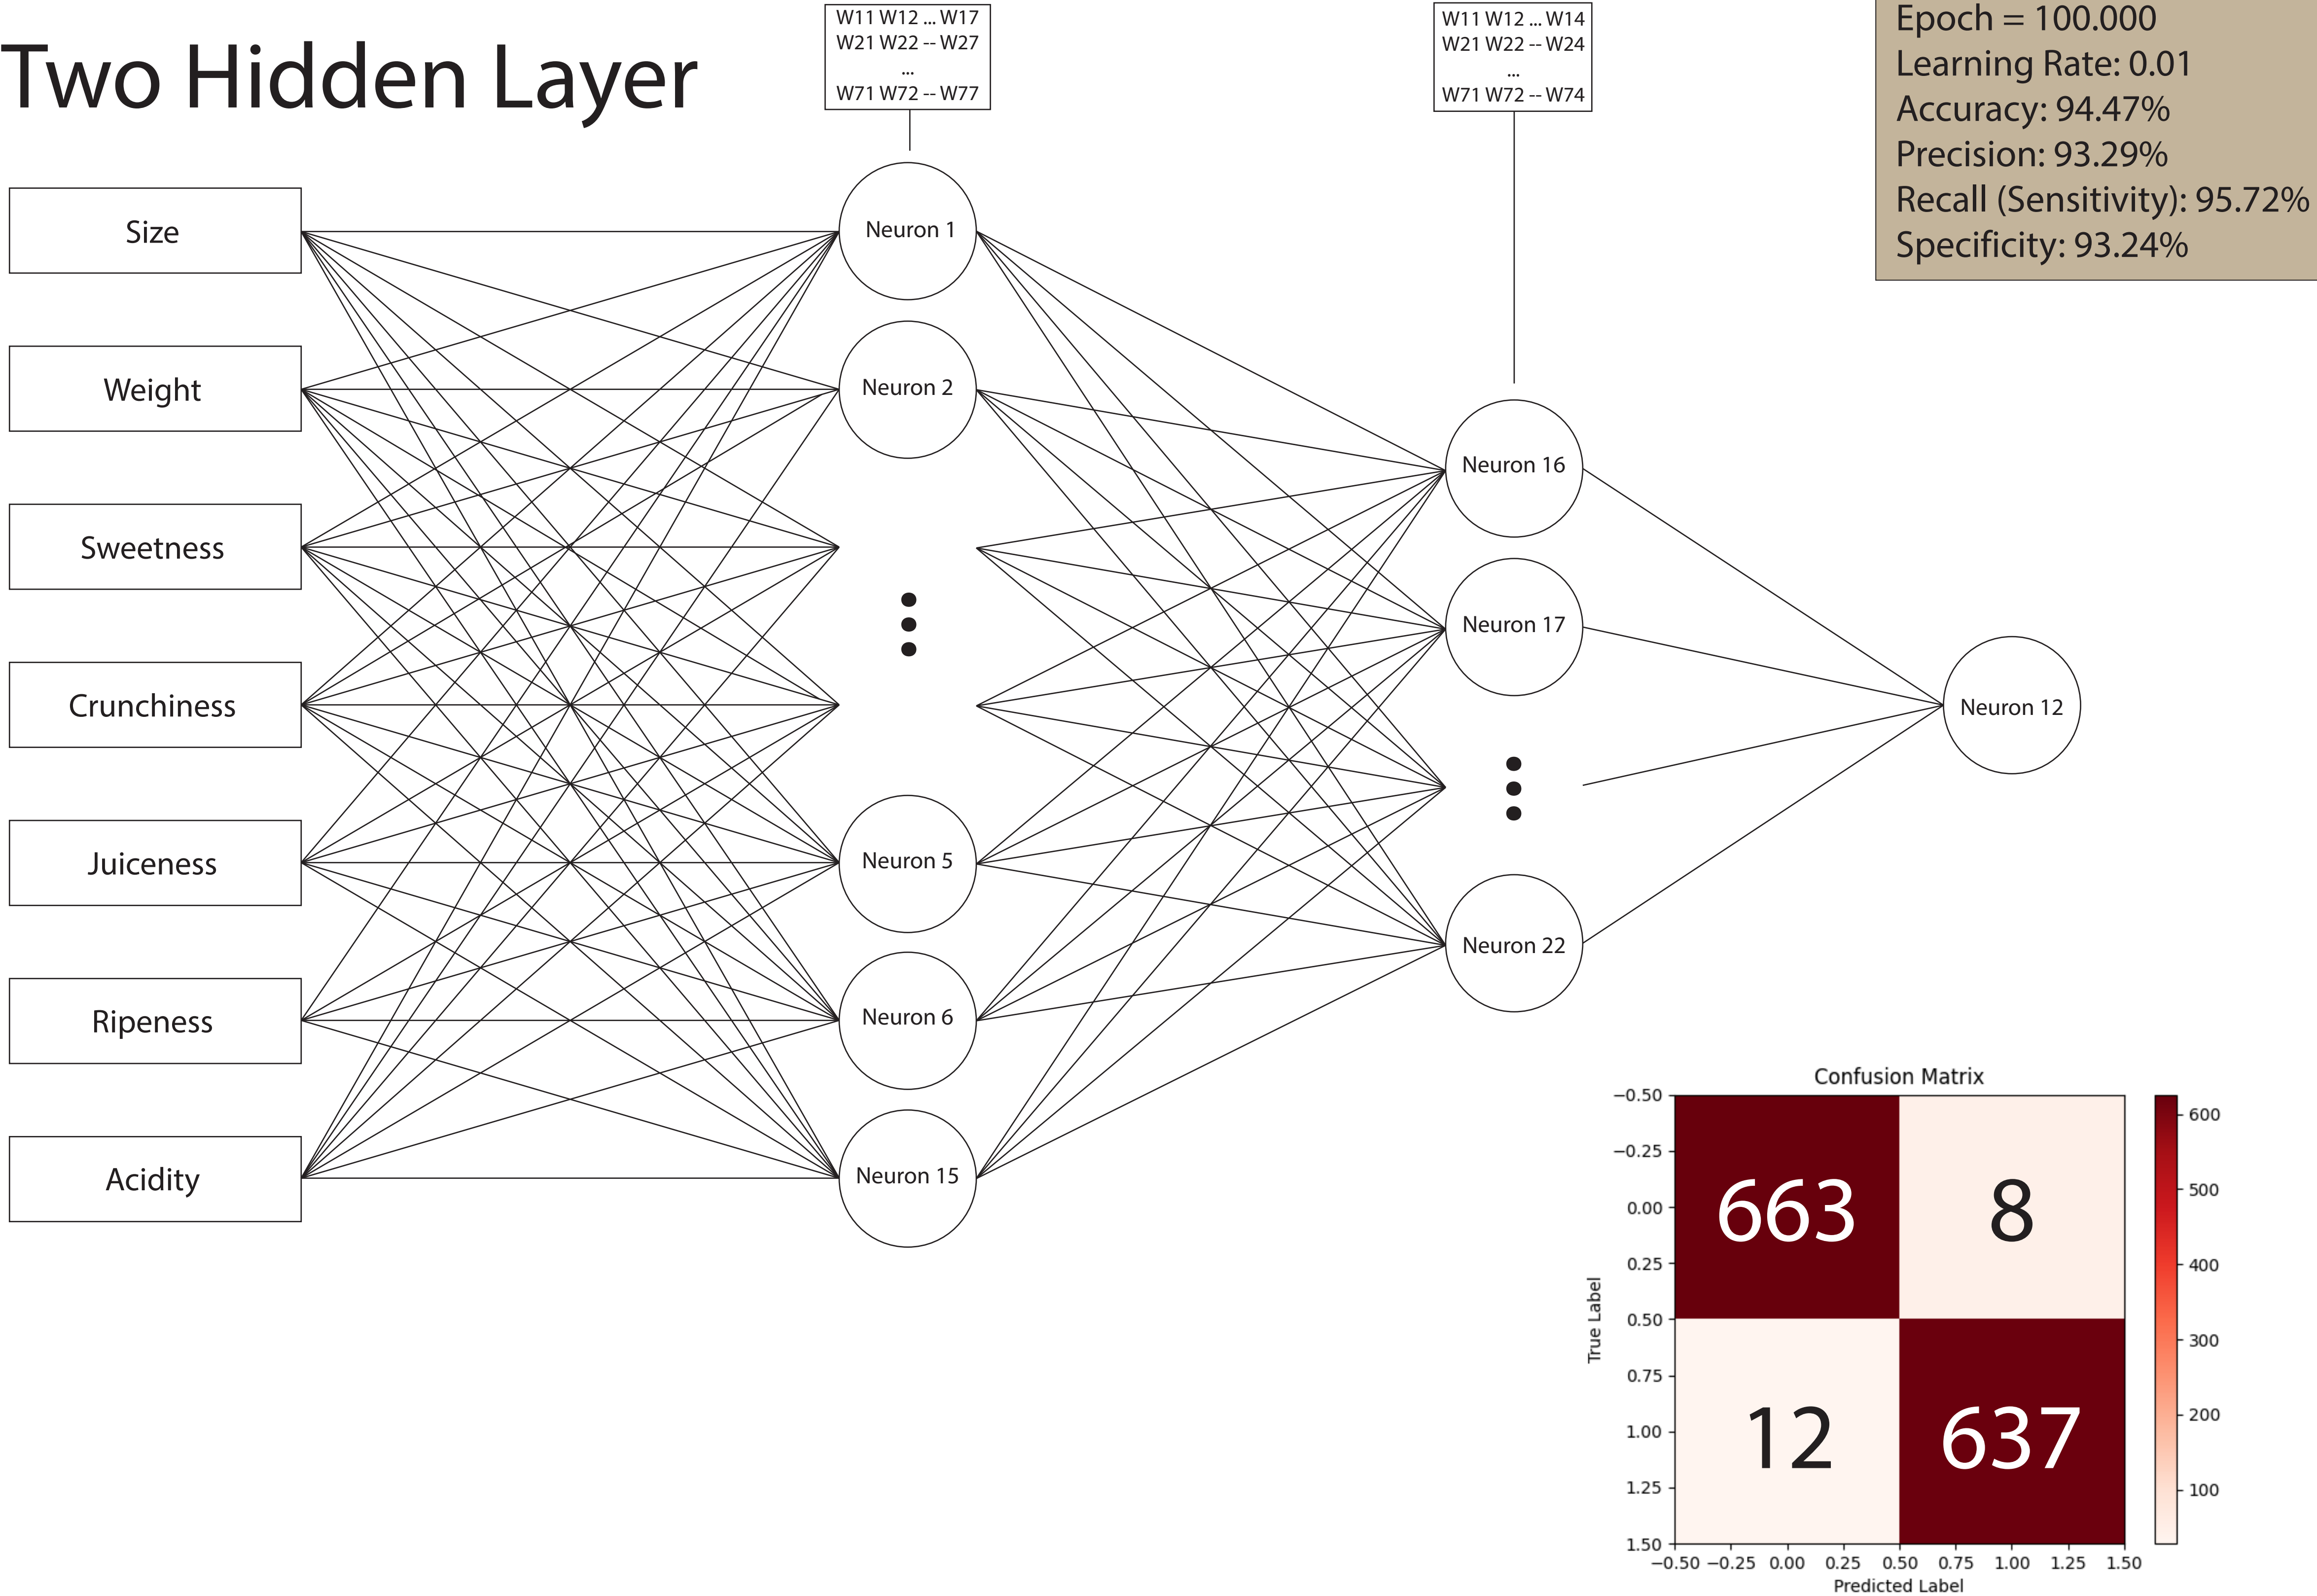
Two Hidden Layer

W11 W12 ... W17
W21 W22 -- W27
...
W71 W72 -- W77

W11 W12 ... W14
W21 W22 -- W24
...
W71 W72 -- W74

Epoch = 100.000
Learning Rate: 0.01
Accuracy: 94.47%
Precision: 93.29%
Recall (Sensitivity): 95.72%
Specificity: 93.24%

Size
Weight
Sweetness
Crunchiness
Juiceness
Ripeness
Acidity

Neuron 1
Neuron 2
Neuron 5
Neuron 6
Neuron 15

Neuron 16
Neuron 17
Neuron 22

Neuron 12

Confusion Matrix

| | | |
|---|---|---|
| | 663 | 8 |
| | 12 | 637 |

True Label
Predicted Label
−0.50 −0.25 0.00 0.25 0.50 0.75 1.00 1.25 1.50
−0.50 −0.25 0.00 0.25 0.50 0.75 1.00 1.25 1.50
600
500
400
300
200
100